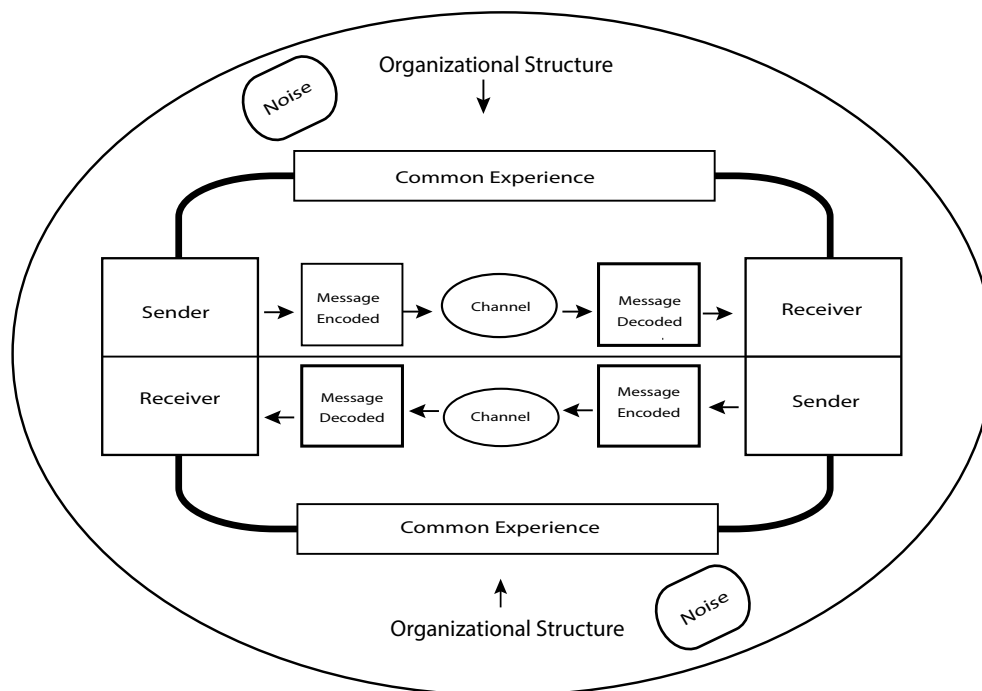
Organizational Structure

Noise

Common Experience

Sender

Message Encoded

Channel

Message Decoded

Receiver

Receiver

Message Decoded

Channel

Message Encoded

Sender

Common Experience

Noise

Organizational Structure